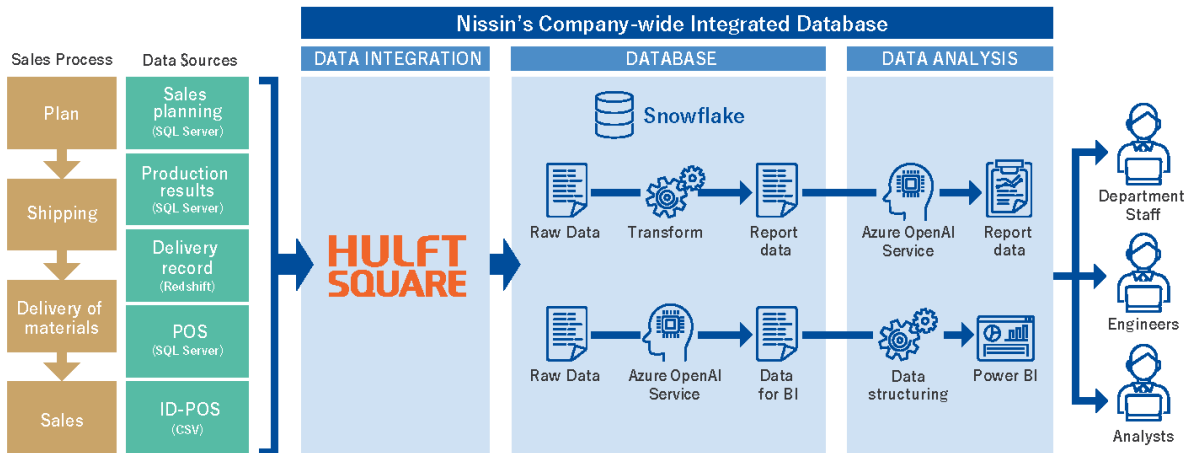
Nissin's Company-wide Integrated Database

Sales Process

Plan

Shipping

Delivery of materials

Sales

Data Sources

Sales planning (SQL Server)

Production results (SQL Server)

Delivery record (Redshift)

POS (SQL Server)

ID-POS (CSV)

DATA INTEGRATION

HULFT SQUARE

DATABASE

Snowflake

Raw Data

Transform

Report data

Raw Data

Azure OpenAI Service

Data for BI

DATA ANALYSIS

Azure OpenAI Service

Report data

Data structuring

Power BI

Department Staff

Engineers

Analysts